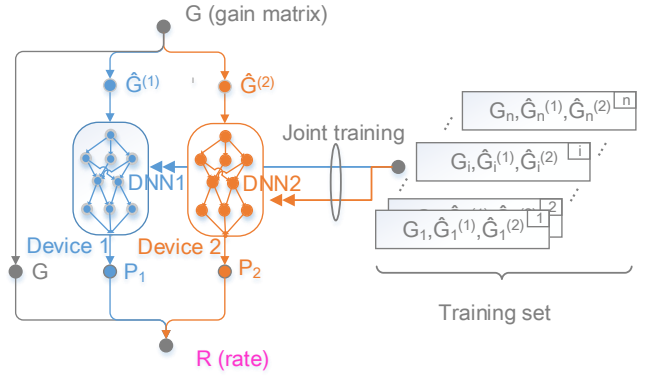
G (gain matrix)

$\hat{G}^{(1)}$

$\hat{G}^{(2)}$

Joint training

DNN1

DNN2

Device 1

Device 2

G

$P_1$

$P_2$

R (rate)

$G_n, \hat{G}_n^{(1)}, \hat{G}_n^{(2)}$ n

$G_i, \hat{G}_i^{(1)}, \hat{G}_i^{(2)}$ i

2

$G_1, \hat{G}_1^{(1)}, \hat{G}_1^{(2)}$ 1

Training set